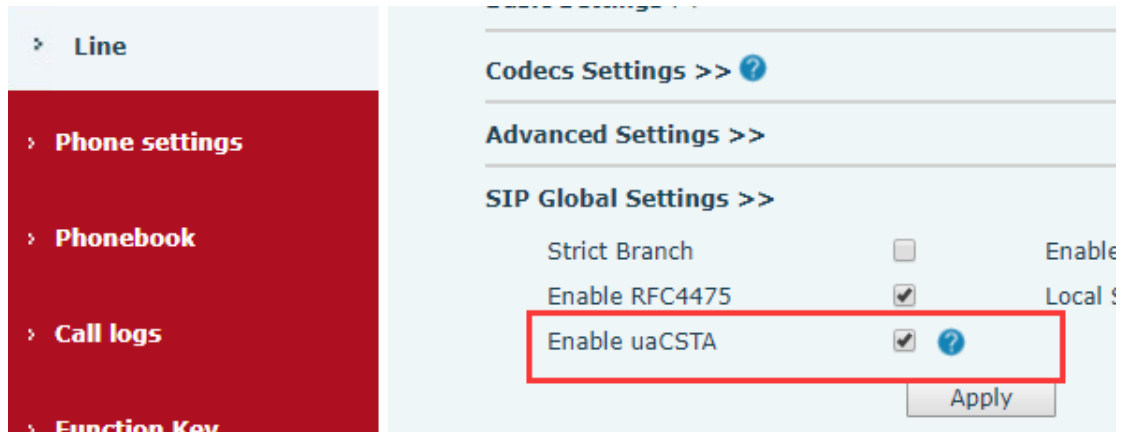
› Line

› Phone settings

› Phonebook

› Call logs

› Function Key

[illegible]

Codecs Settings >> ?

Advanced Settings >>

SIP Global Settings >>

Strict Branch

Enable

Enable RFC4475

Local S

Enable uaCSTA ?

Apply